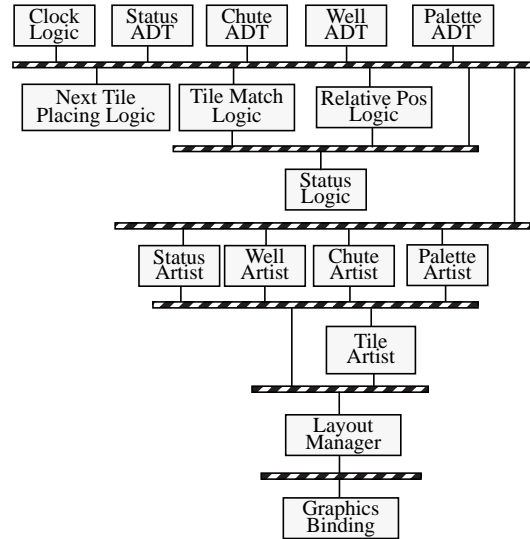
Clock Logic

Status ADT

Chute ADT

Well ADT

Palette ADT

Next Tile Placing Logic

Tile Match Logic

Relative Pos Logic

Status Logic

Status Artist

Well Artist

Chute Artist

Palette Artist

Tile Artist

Layout Manager

Graphics Binding